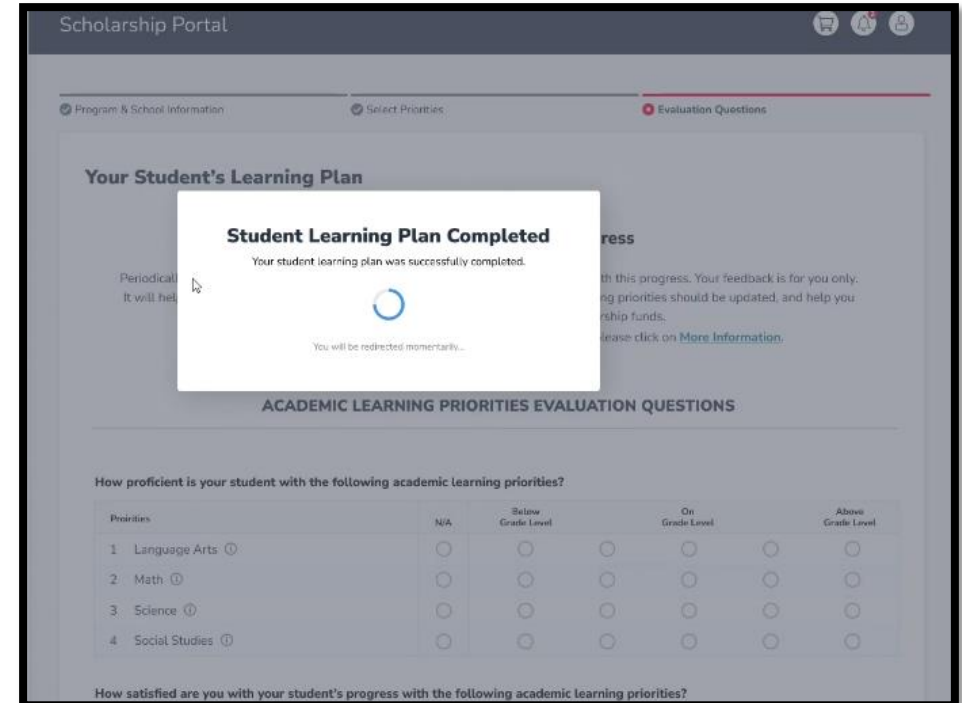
Scholarship Portal

Program & School Information

Select Priorities

Evaluation Questions

Your Student's Learning Plan

Student Learning Plan Completed

Your student learning plan was successfully completed.

You will be redirected momentarily...

ress

Periodical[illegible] th this progress. Your feedback is for you only. It will hel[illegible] ng priorities should be updated, and help you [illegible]rship funds. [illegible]lease click on More Information.

ACADEMIC LEARNING PRIORITIES EVALUATION QUESTIONS

How proficient is your student with the following academic learning priorities?

| Priorities | N/A | Below Grade Level | | On Grade Level | | Above Grade Level |
|---|---|---|---|---|---|---|
| 1 Language Arts ⓘ | ○ | ○ | ○ | ○ | ○ | ○ |
| 2 Math ⓘ | ○ | ○ | ○ | ○ | ○ | ○ |
| 3 Science ⓘ | ○ | ○ | ○ | ○ | ○ | ○ |
| 4 Social Studies ⓘ | ○ | ○ | ○ | ○ | ○ | ○ |

How satisfied are you with your student's progress with the following academic learning priorities?